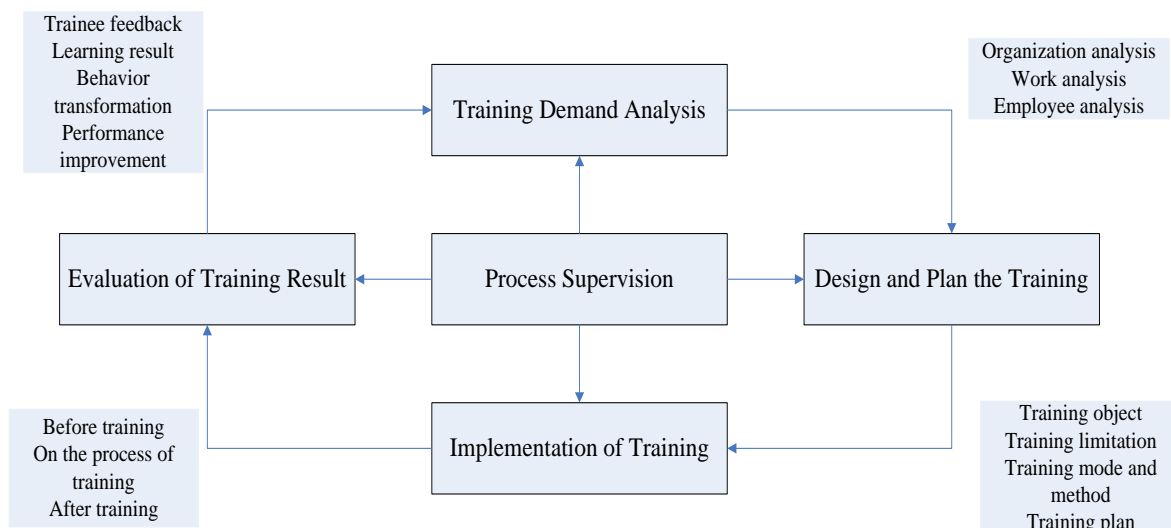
Trainee feedback
Learning result
Behavior transformation
Performance improvement

Training Demand Analysis

Organization analysis
Work analysis
Employee analysis

Evaluation of Training Result

Process Supervision

Design and Plan the Training

Before training
On the process of training
After training

Implementation of Training

Training object
Training limitation
Training mode and method
Training plan